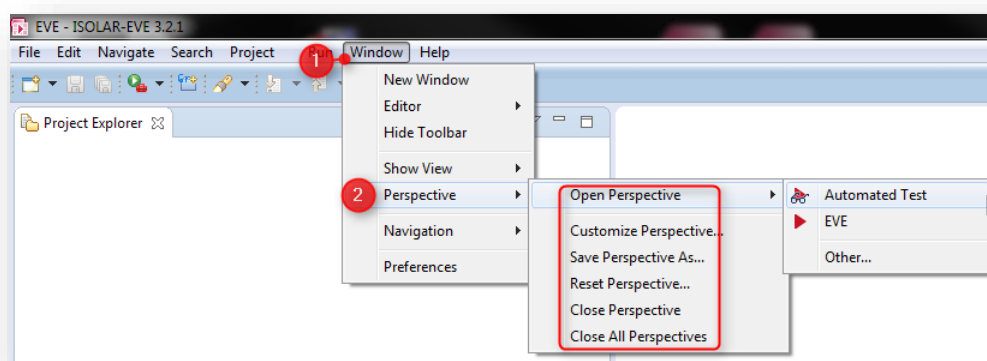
EVE - ISOLAR-EVE 3.2.1

File Edit Navigate Search Project Run Window Help

1

Project Explorer

New Window
Editor
Hide Toolbar
Show View
Perspective
Navigation
Preferences

2

Open Perspective
Customize Perspective...
Save Perspective As...
Reset Perspective...
Close Perspective
Close All Perspectives

Automated Test
EVE
Other...